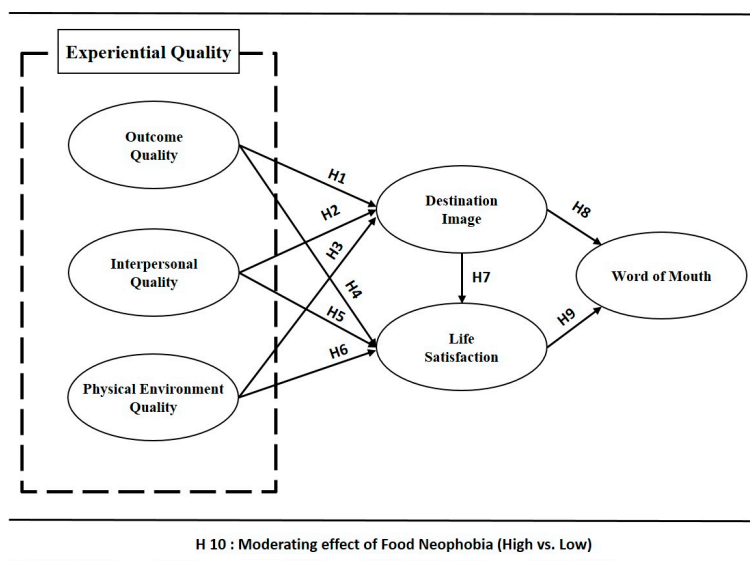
Experiential Quality

Outcome Quality

Interpersonal Quality

Physical Environment Quality

H1

H2

H3

H4

H5

H6

Destination Image

H7

Life Satisfaction

H8

H9

Word of Mouth

H 10 : Moderating effect of Food Neophobia (High vs. Low)